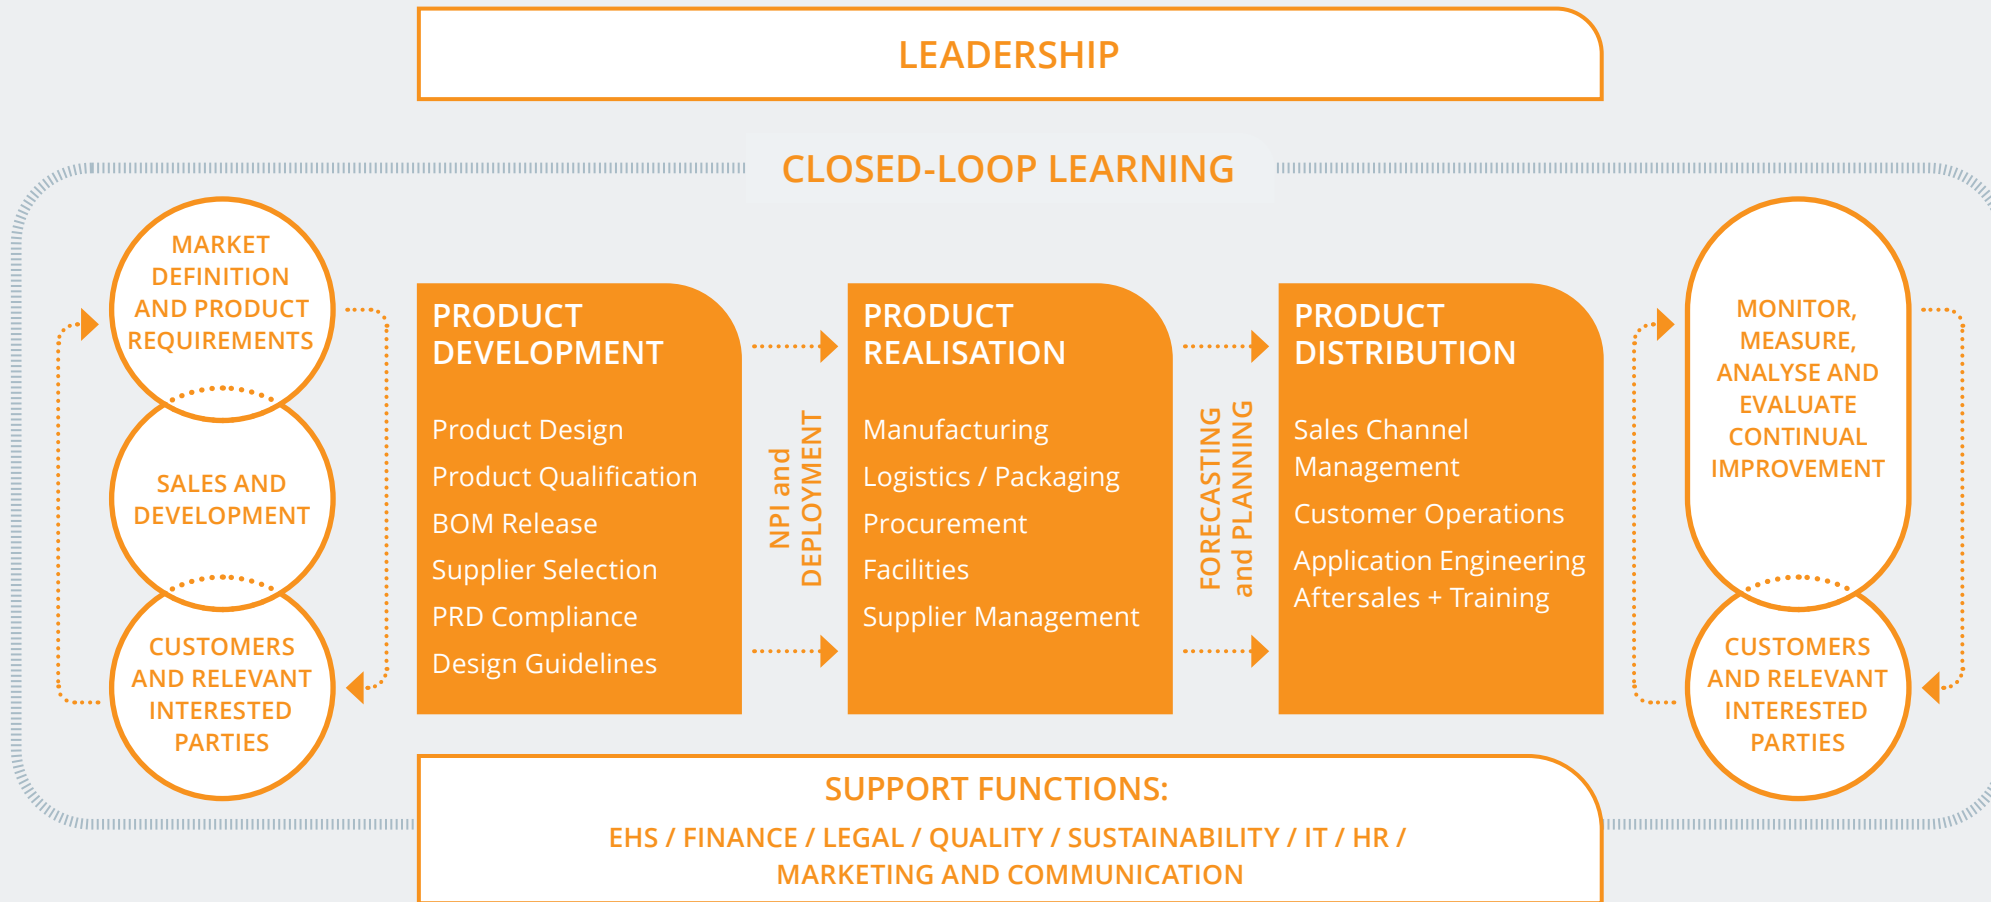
LEADERSHIP

CLOSED-LOOP LEARNING

MARKET DEFINITION AND PRODUCT REQUIREMENTS

SALES AND DEVELOPMENT

CUSTOMERS AND RELEVANT INTERESTED PARTIES

PRODUCT DEVELOPMENT

Product Design
Product Qualification
BOM Release
Supplier Selection
PRD Compliance
Design Guidelines

NPI and DEPLOYMENT

PRODUCT REALISATION

Manufacturing
Logistics / Packaging
Procurement
Facilities
Supplier Management

FORECASTING and PLANNING

PRODUCT DISTRIBUTION

Sales Channel Management
Customer Operations
Application Engineering
Aftersales + Training

MONITOR, MEASURE, ANALYSE AND EVALUATE CONTINUAL IMPROVEMENT

CUSTOMERS AND RELEVANT INTERESTED PARTIES

SUPPORT FUNCTIONS:
EHS / FINANCE / LEGAL / QUALITY / SUSTAINABILITY / IT / HR / MARKETING AND COMMUNICATION